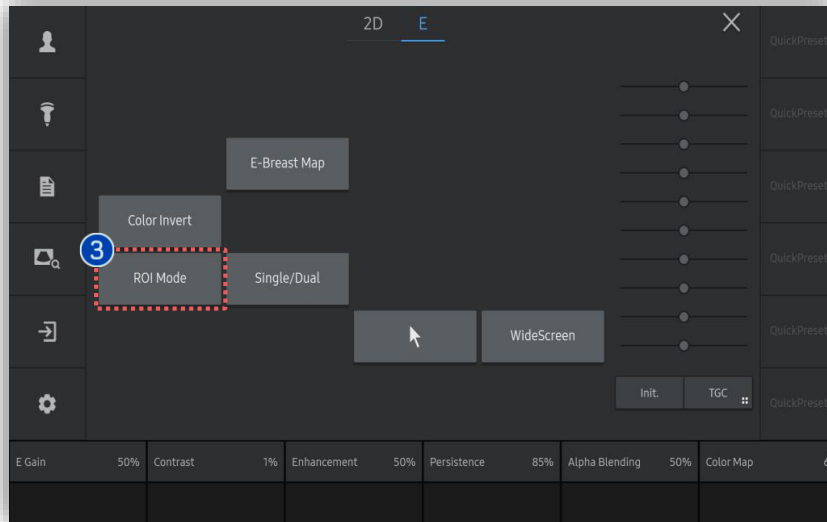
2D E

QuickPreset
QuickPreset
QuickPreset
QuickPreset
QuickPreset
QuickPreset

E-Breast Map
Color Invert
3
ROI Mode
Single/Dual
WideScreen

Init.
TGC

| E Gain 50% | Contrast 1% | Enhancement 50% | Persistence 85% | Alpha Blending 50% | Color Map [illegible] |
|---|---|---|---|---|---|